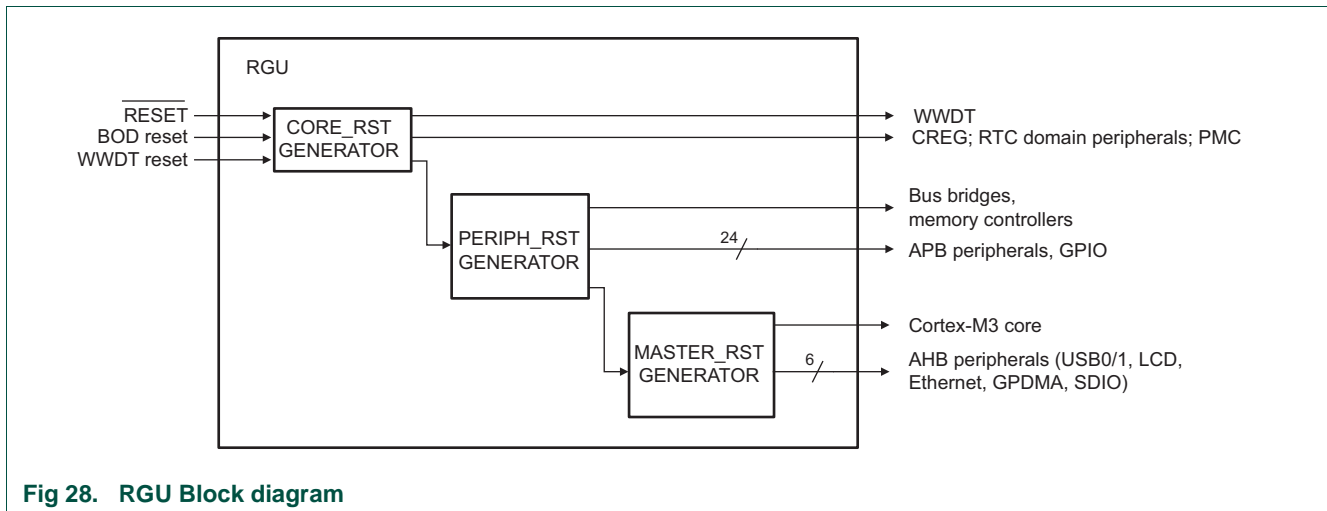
RGU

$\overline{\text{RESET}}$
BOD reset
WWDT reset

CORE_RST GENERATOR

WWDT
CREG; RTC domain peripherals; PMC

PERIPH_RST GENERATOR

Bus bridges, memory controllers
24
APB peripherals, GPIO

MASTER_RST GENERATOR

Cortex-M3 core
6
AHB peripherals (USB0/1, LCD, Ethernet, GPDMA, SDIO)

Fig 28. RGU Block diagram